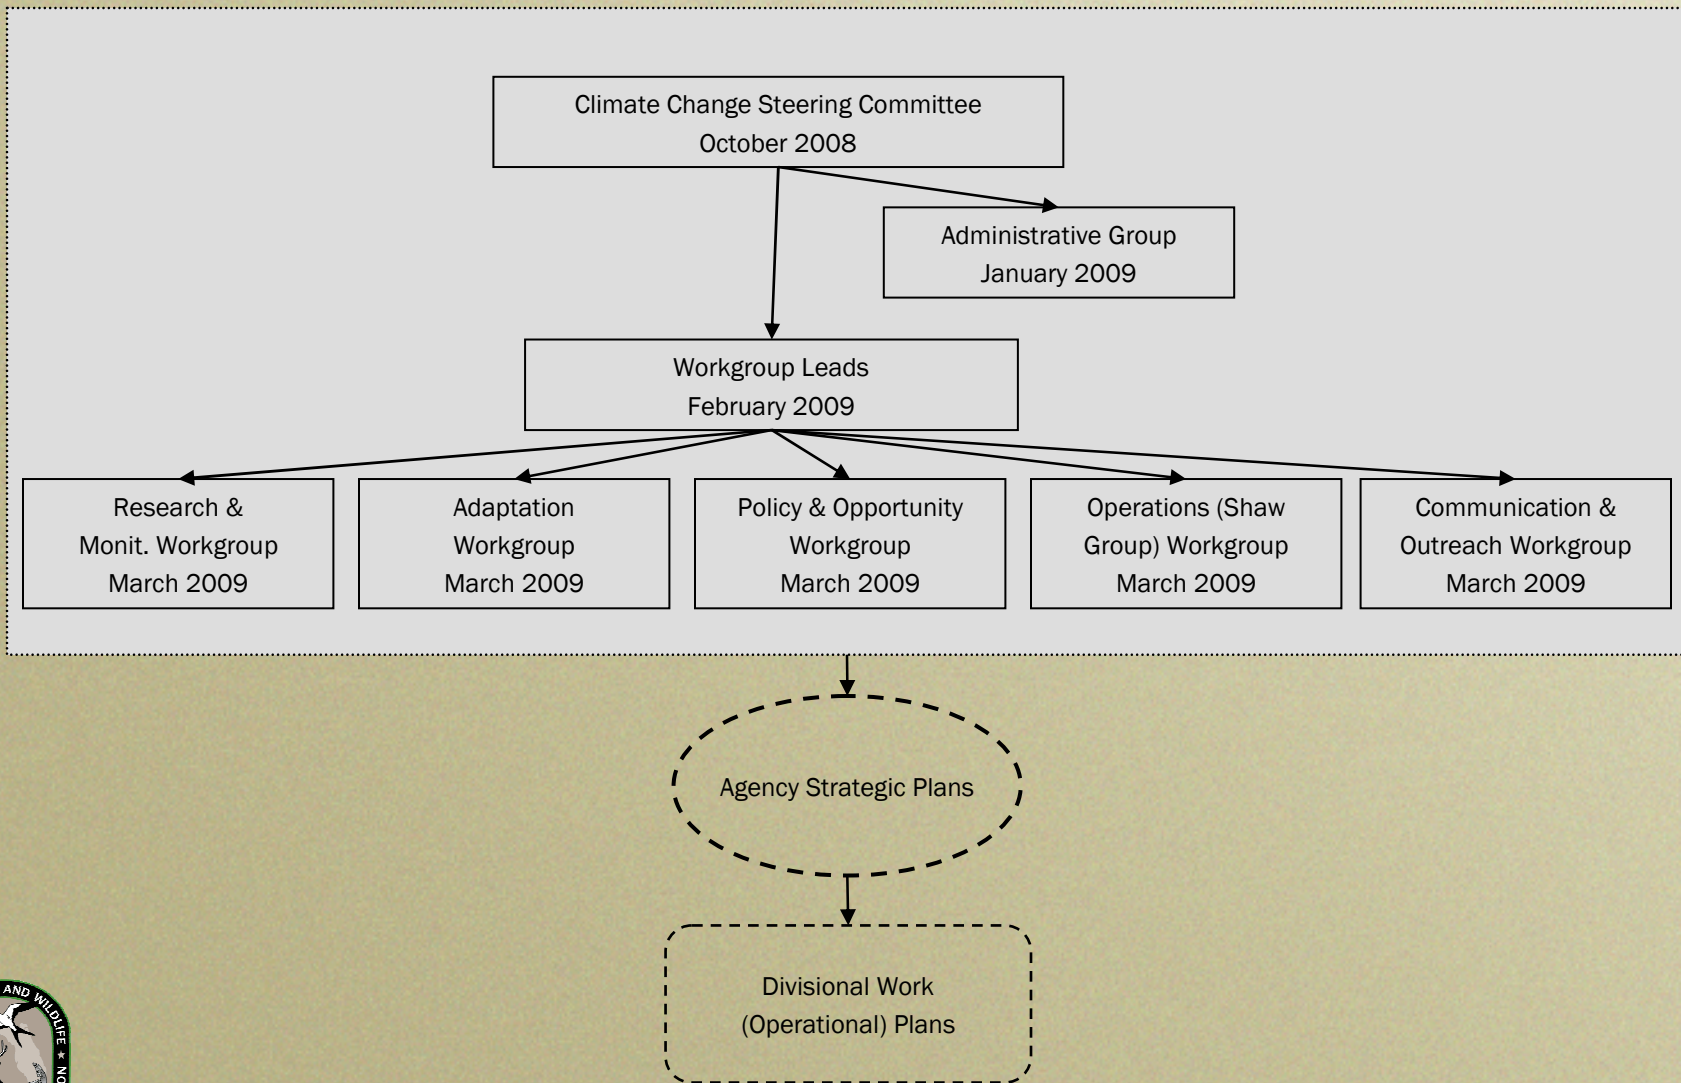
Climate Change Steering Committee
October 2008

Administrative Group
January 2009

Workgroup Leads
February 2009

Research & Monit. Workgroup
March 2009

Adaptation Workgroup
March 2009

Policy & Opportunity Workgroup
March 2009

Operations (Shaw Group) Workgroup
March 2009

Communication & Outreach Workgroup
March 2009

Agency Strategic Plans

Divisional Work (Operational) Plans

AND WILDLIFE ★ N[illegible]